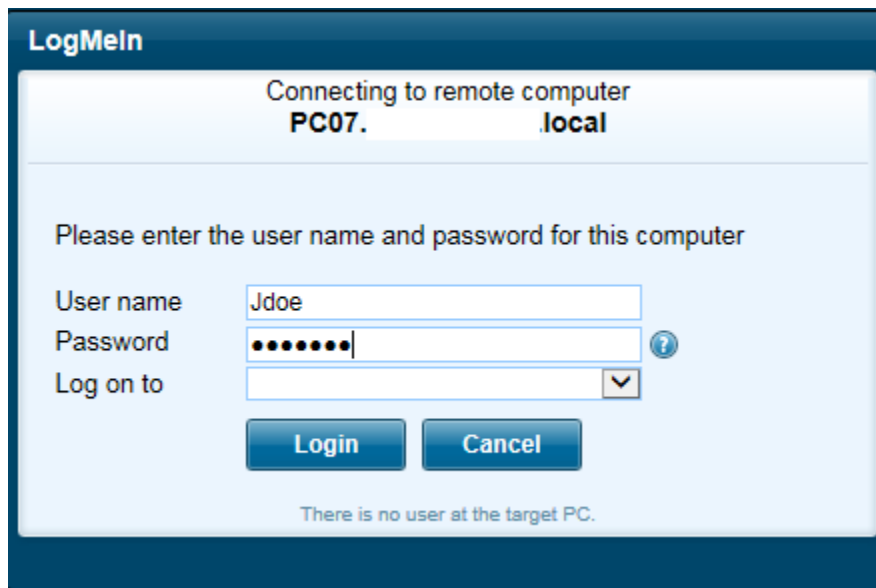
LogMeIn

Connecting to remote computer
PC07.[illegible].local

Please enter the user name and password for this computer

User name Jdoe
Password •••••••
Log on to

Login Cancel

There is no user at the target PC.